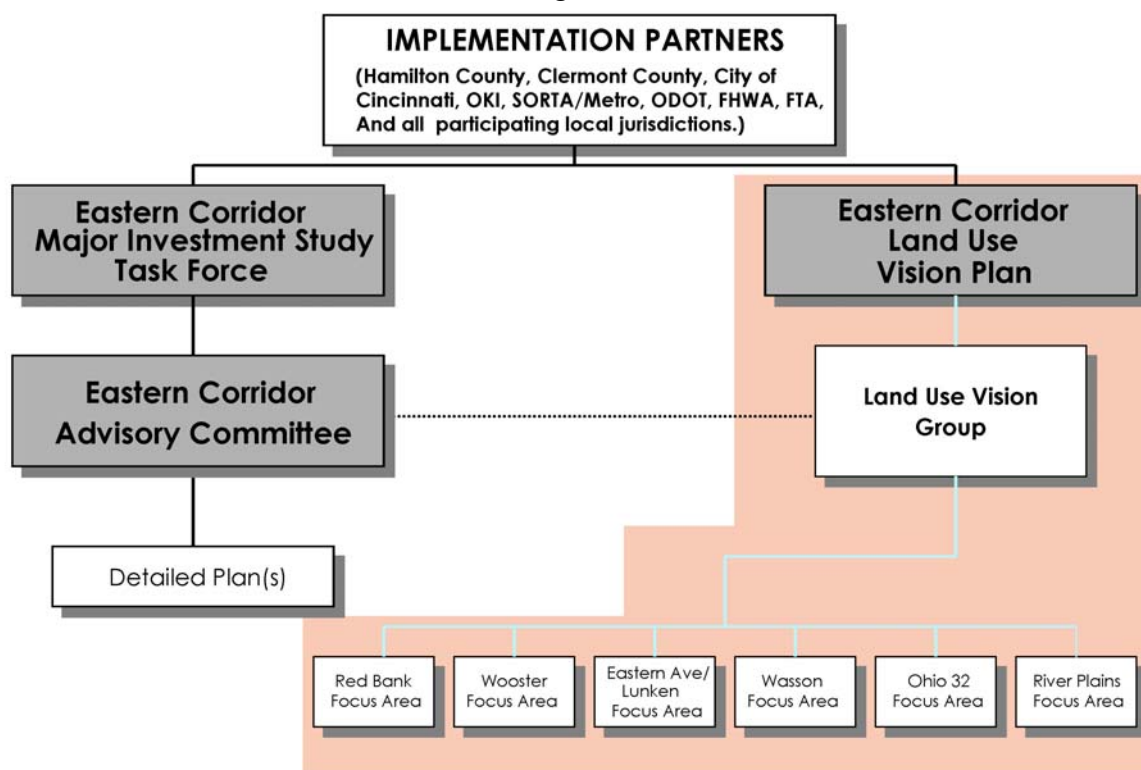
IMPLEMENTATION PARTNERS
(Hamilton County, Clermont County, City of Cincinnati, OKI, SORTA/Metro, ODOT, FHWA, FTA, And all participating local jurisdictions.)

Eastern Corridor Major Investment Study Task Force

Eastern Corridor Land Use Vision Plan

Eastern Corridor Advisory Committee

Land Use Vision Group

Detailed Plan(s)

Red Bank Focus Area

Wooster Focus Area

Eastern Ave/ Lunken Focus Area

Wasson Focus Area

Ohio 32 Focus Area

River Plains Focus Area